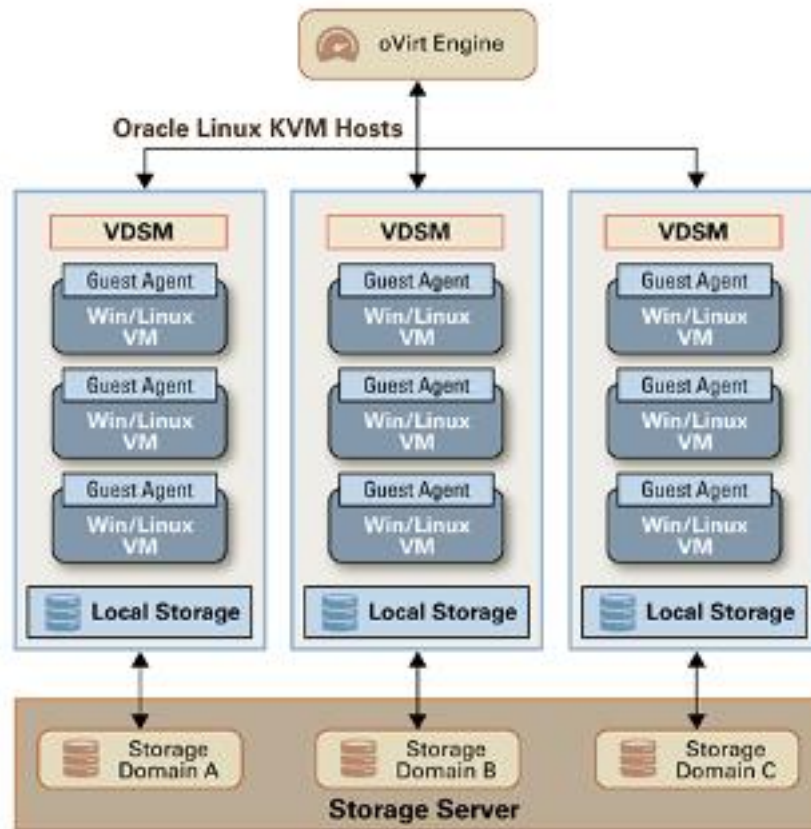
oVirt Engine

Oracle Linux KVM Hosts

VDSM

Guest Agent
Win/Linux VM

Guest Agent
Win/Linux VM

Guest Agent
Win/Linux VM

Local Storage

VDSM

Guest Agent
Win/Linux VM

Guest Agent
Win/Linux VM

Guest Agent
Win/Linux VM

Local Storage

VDSM

Guest Agent
Win/Linux VM

Guest Agent
Win/Linux VM

Guest Agent
Win/Linux VM

Local Storage

Storage Domain A

Storage Domain B

Storage Domain C

Storage Server